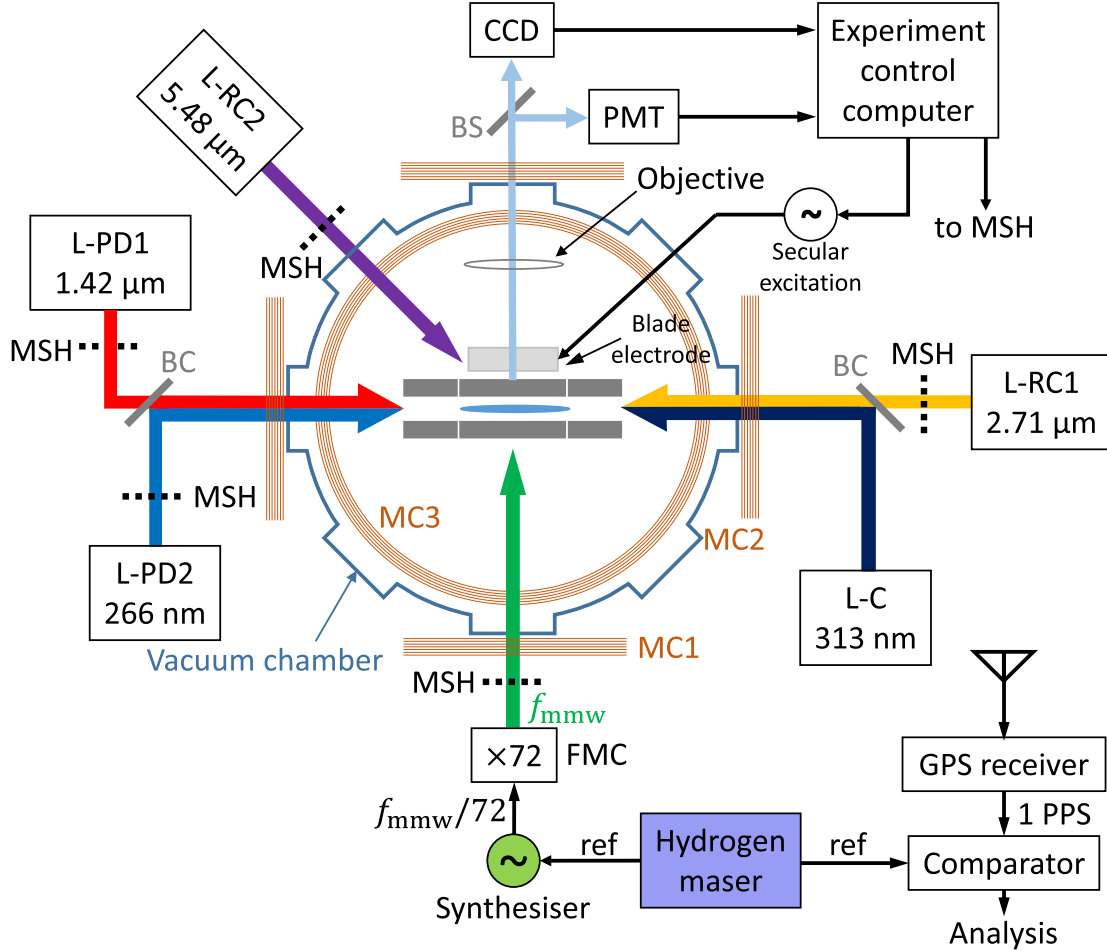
CCD

Experiment control computer

L-RC2 5.48 μm

BS

PMT

Objective

~

to MSH

L-PD1 1.42 μm

MSH

Secular excitation

Blade electrode

MSH

BC

MSH

BC

L-RC1 2.71 μm

MSH

MC3

MC2

L-PD2 266 nm

L-C 313 nm

Vacuum chamber

MC1

MSH

$f_{\text{mmw}}$

×72

FMC

GPS receiver

1 PPS

$f_{\text{mmw}}/72$

~

ref

Hydrogen maser

ref

Comparator

Synthesiser

Analysis